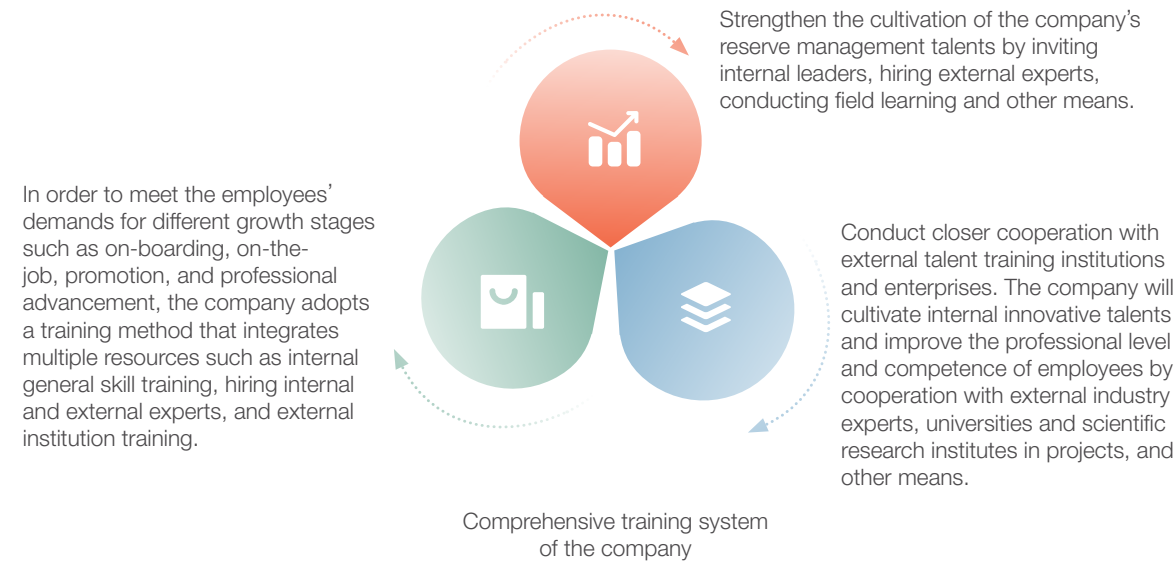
Strengthen the cultivation of the company's reserve management talents by inviting internal leaders, hiring external experts, conducting field learning and other means.

In order to meet the employees' demands for different growth stages such as on-boarding, on-the-job, promotion, and professional advancement, the company adopts a training method that integrates multiple resources such as internal general skill training, hiring internal and external experts, and external institution training.

Conduct closer cooperation with external talent training institutions and enterprises. The company will cultivate internal innovative talents and improve the professional level and competence of employees by cooperation with external industry experts, universities and scientific research institutes in projects, and other means.

Comprehensive training system of the company